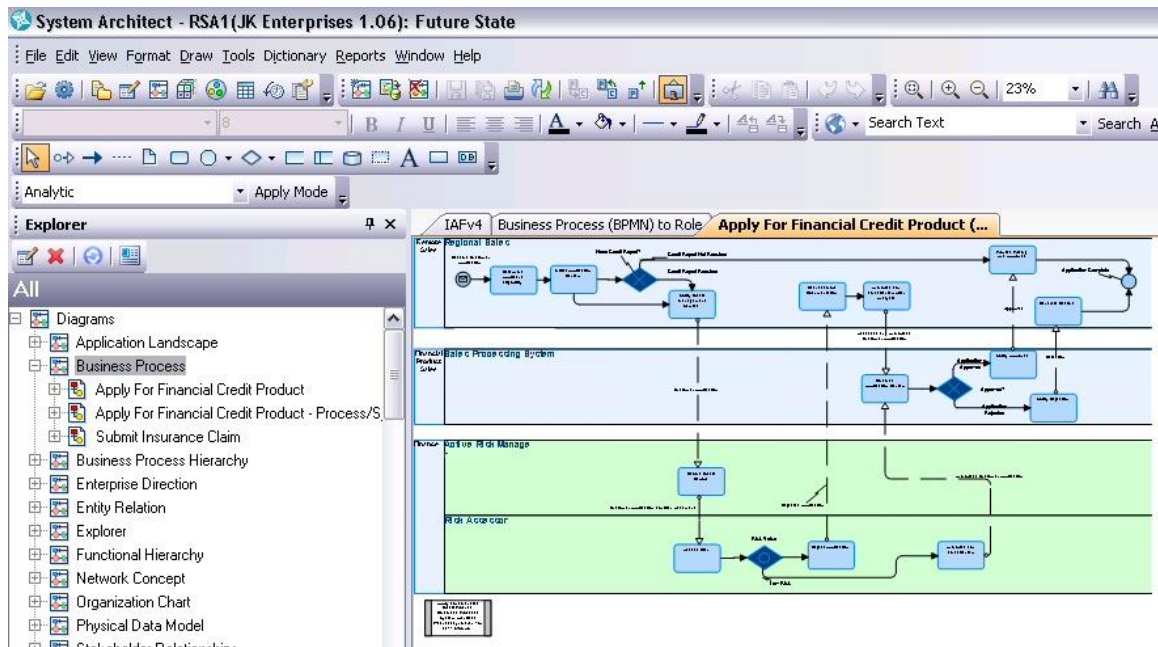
System Architect - RSA1(JK Enterprises 1.06): Future State

File Edit View Format Draw Tools Dictionary Reports Window Help

23%

8

B I U

Search Text

Search A

A

DB

Analytic

Apply Mode

Explorer

All

Diagrams
Application Landscape
Business Process
Apply For Financial Credit Product
Apply For Financial Credit Product - Process/S
Submit Insurance Claim
Business Process Hierarchy
Enterprise Direction
Entity Relation
Explorer
Functional Hierarchy
Network Concept
Organization Chart
Physical Data Model

IAFv4 | Business Process (BPMN) to Role | Apply For Financial Credit Product (...

Regional Sales

Sales Processing System

Active Risk Manage

Risk Assessor

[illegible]